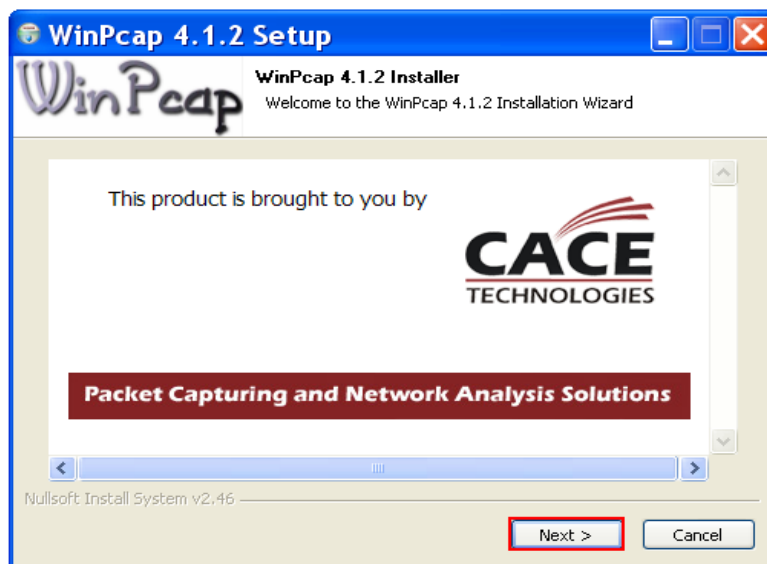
WinPcap 4.1.2 Setup

WinPcap

WinPcap 4.1.2 Installer
Welcome to the WinPcap 4.1.2 Installation Wizard

This product is brought to you by

CACE
TECHNOLOGIES

Packet Capturing and Network Analysis Solutions

Nullsoft Install System v2.46

Next >
Cancel